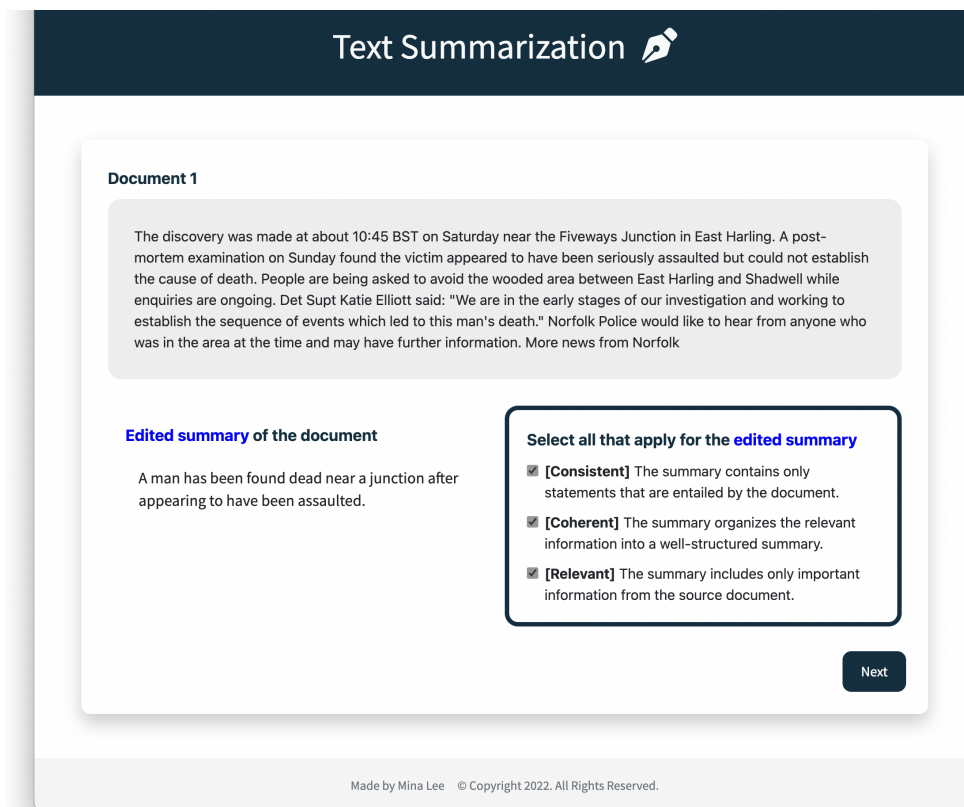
Text Summarization

Document 1

The discovery was made at about 10:45 BST on Saturday near the Fiveways Junction in East Harling. A postmortem examination on Sunday found the victim appeared to have been seriously assaulted but could not establish the cause of death. People are being asked to avoid the wooded area between East Harling and Shadwell while enquiries are ongoing. Det Supt Katie Elliott said: "We are in the early stages of our investigation and working to establish the sequence of events which led to this man's death." Norfolk Police would like to hear from anyone who was in the area at the time and may have further information. More news from Norfolk

Edited summary of the document

A man has been found dead near a junction after appearing to have been assaulted.

Select all that apply for the edited summary

[Consistent] The summary contains only statements that are entailed by the document.

[Coherent] The summary organizes the relevant information into a well-structured summary.

[Relevant] The summary includes only important information from the source document.

Next

Made by Mina Lee © Copyright 2022. All Rights Reserved.